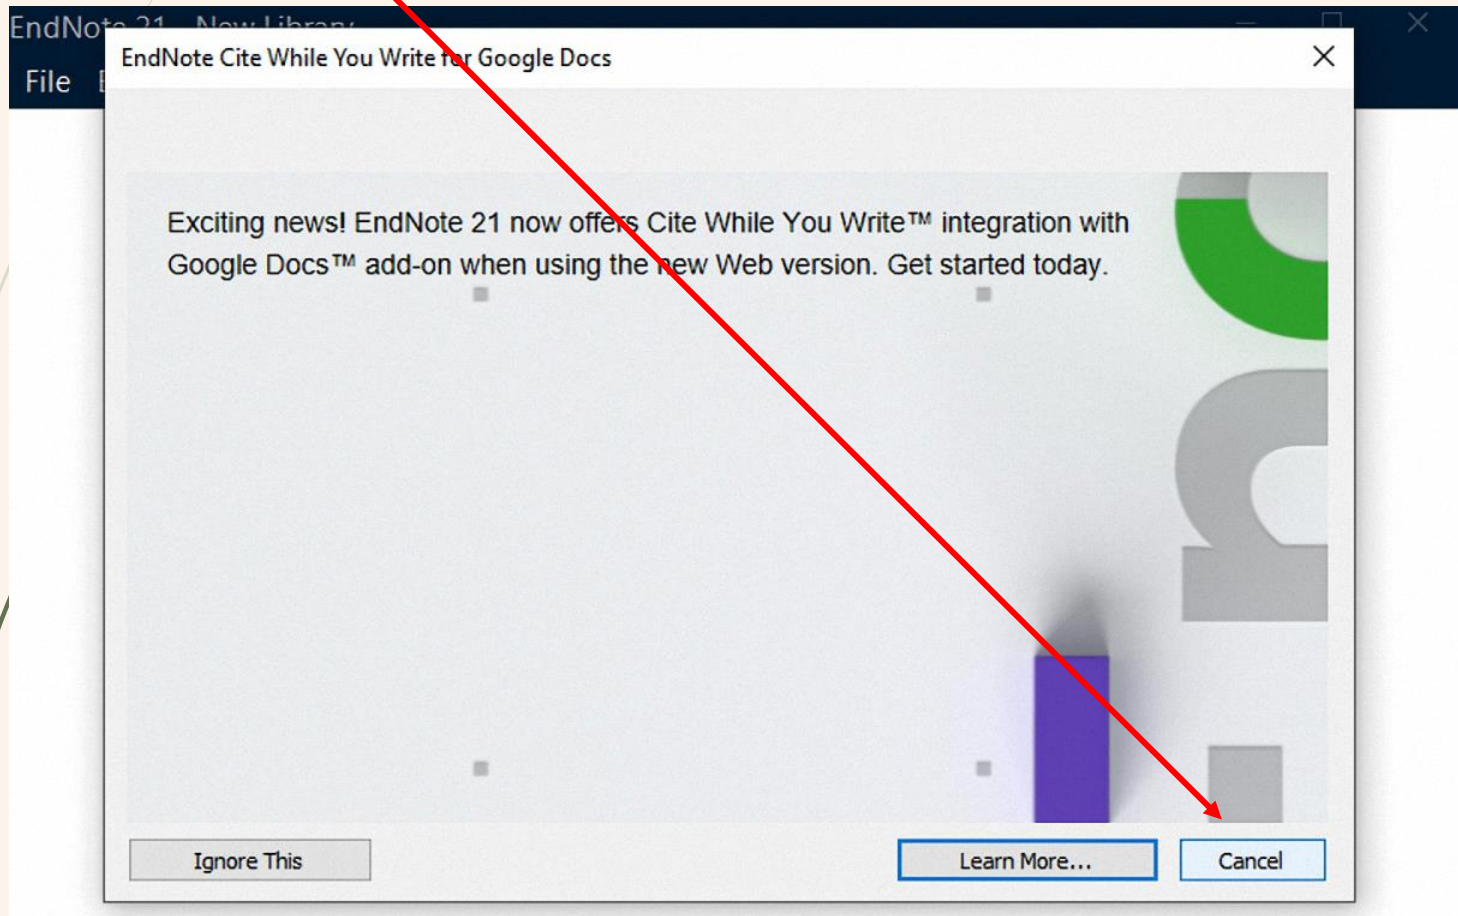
EndNote 21 New Library

File E

EndNote Cite While You Write for Google Docs

Exciting news! EndNote 21 now offers Cite While You Write™ integration with Google Docs™ add-on when using the new Web version. Get started today.

Ignore This

Learn More...

Cancel